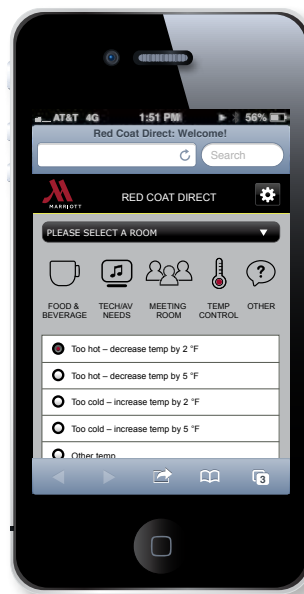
AT&T 4G 1:51 PM 56%

Red Coat Direct: Welcome!

Search

MARRIOTT

RED COAT DIRECT

PLEASE SELECT A ROOM

FOOD & BEVERAGE

TECH/AV NEEDS

MEETING ROOM

TEMP CONTROL

OTHER

Too hot – decrease temp by 2 °F

Too hot – decrease temp by 5 °F

Too cold – increase temp by 2 °F

Too cold – increase temp by 5 °F

Other temp

3